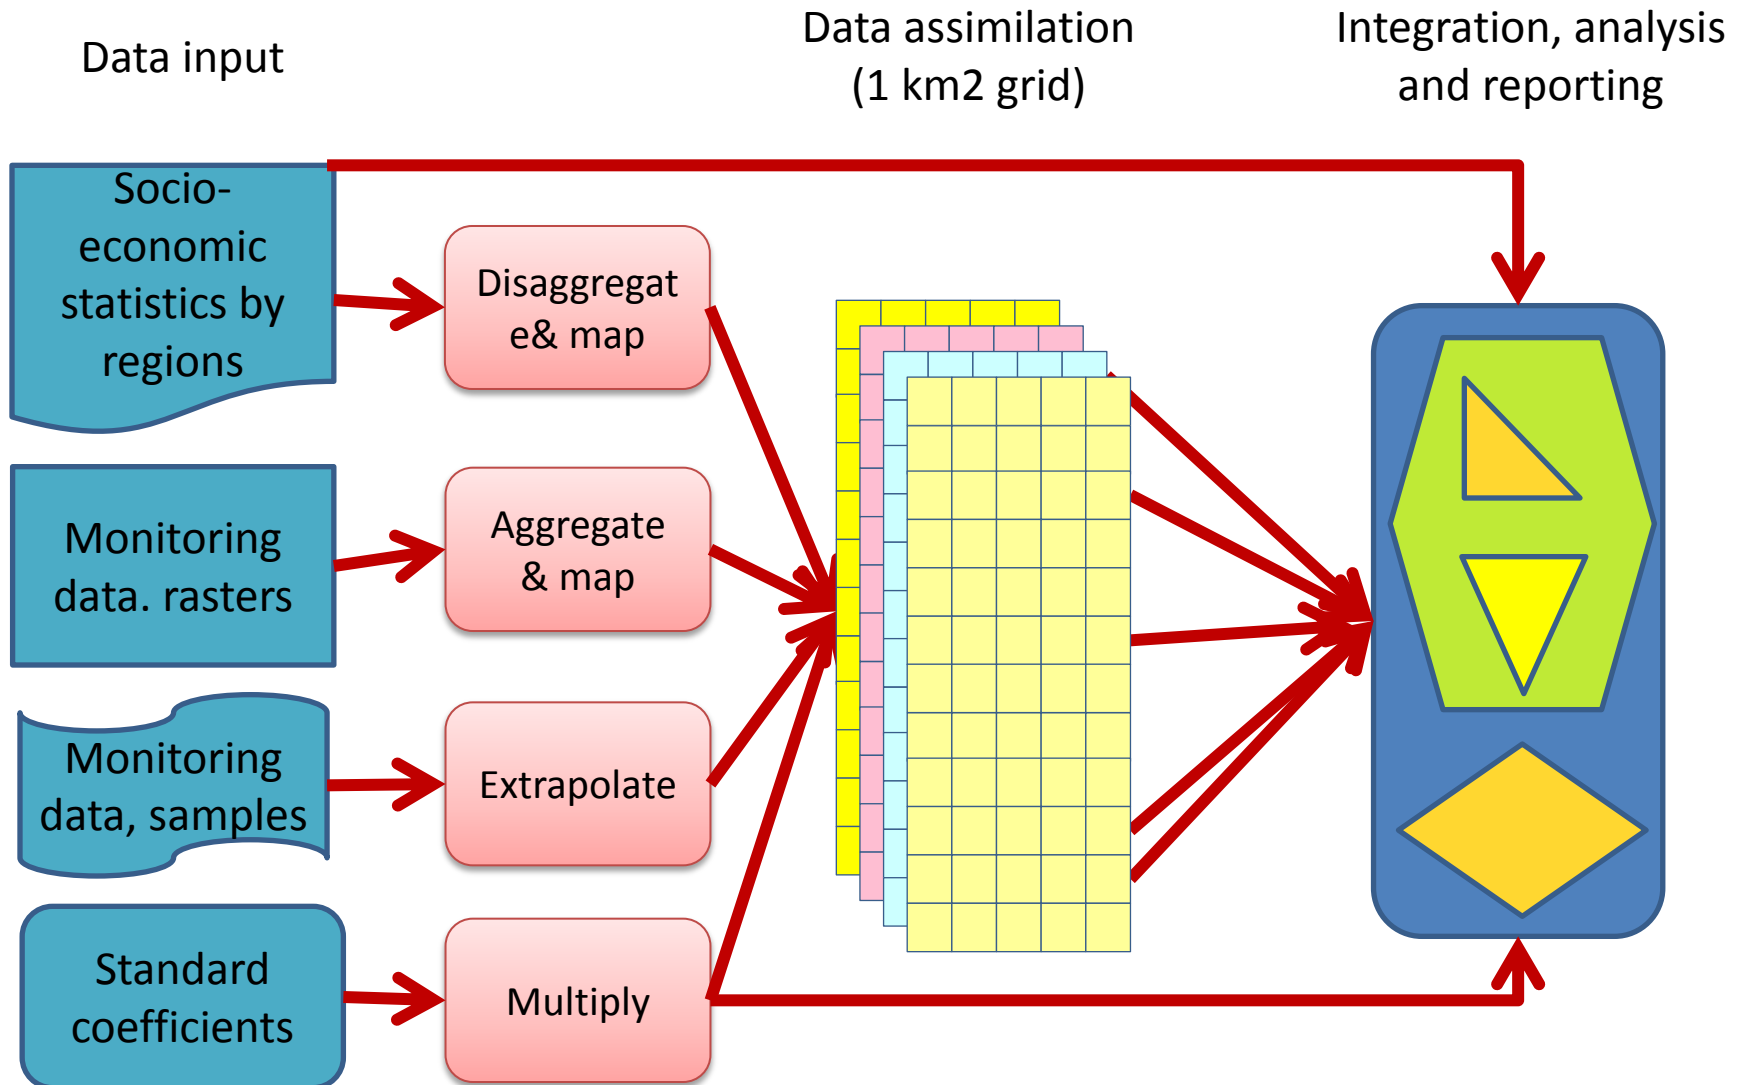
Data input

Data assimilation (1 km2 grid)

Integration, analysis and reporting

Socio-economic statistics by regions

Disaggregat e& map

Monitoring data. rasters

Aggregate & map

Monitoring data, samples

Extrapolate

Standard coefficients

Multiply